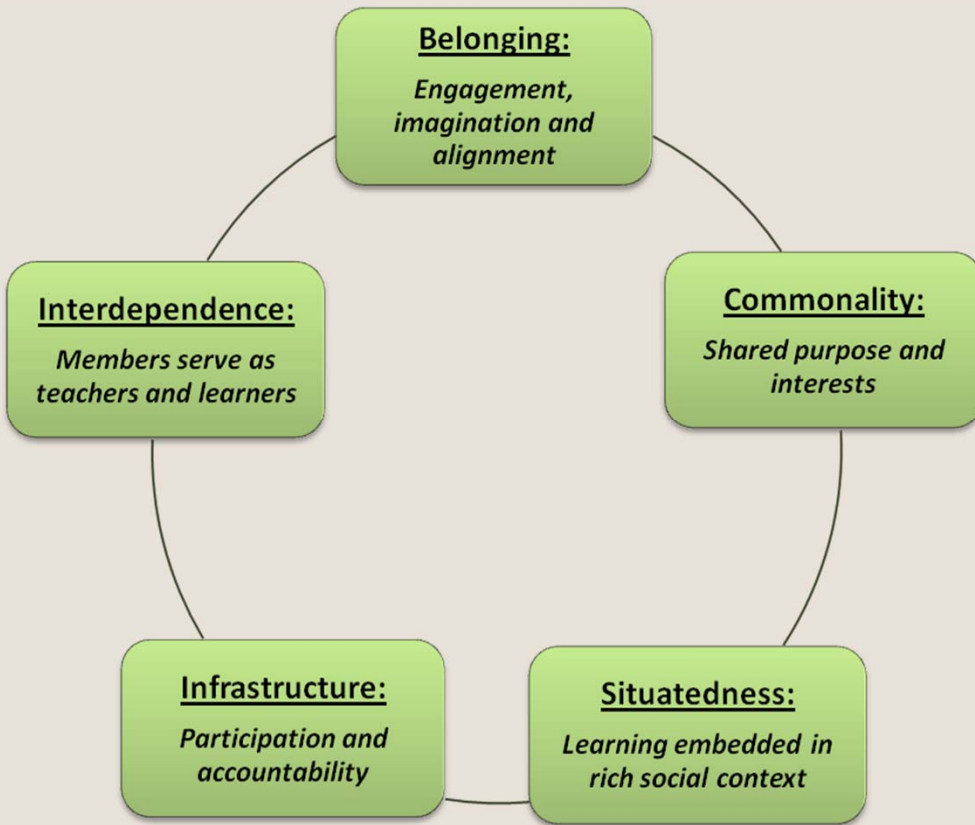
Belonging:

Engagement, imagination and alignment

Commonality:

Shared purpose and interests

Situatedness:

Learning embedded in rich social context

Infrastructure:

Participation and accountability

Interdependence:

Members serve as teachers and learners